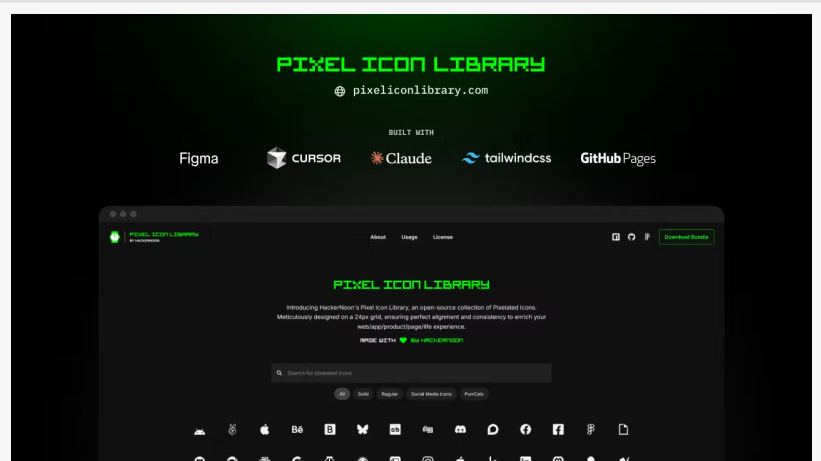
PIXEL ICON LIBRARY

pixeliconlibrary.com

BUILT WITH

Figma CURSOR Claude tailwindcss GitHub Pages

PIXEL ICON LIBRARY BY HACKERNOON

About Usage License

Download Bundle

PIXEL ICON LIBRARY

Introducing HackerNoon's Pixel Icon Library, an open-source collection of Pixelated Icons. Meticulously designed on a 24px grid, ensuring perfect alignment and consistency to enrich your web/app/product/page/life experience.

MADE WITH ♥ By HACKERNOON

Search for pixelated icons

All Solid Regular Social Media Icons PurrCats